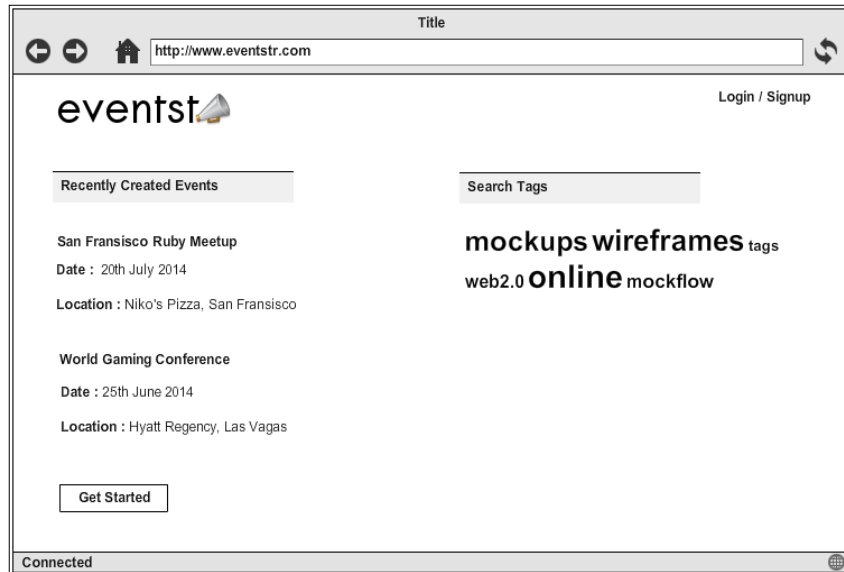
Title

http://www.eventstr.com

eventst

Login / Signup

Recently Created Events

San Fransisco Ruby Meetup

Date : 20th July 2014

Location : Niko's Pizza, San Fransisco

World Gaming Conference

Date : 25th June 2014

Location : Hyatt Regency, Las Vagas

Get Started

Search Tags

mockups wireframes tags web2.0 online mockflow

Connected